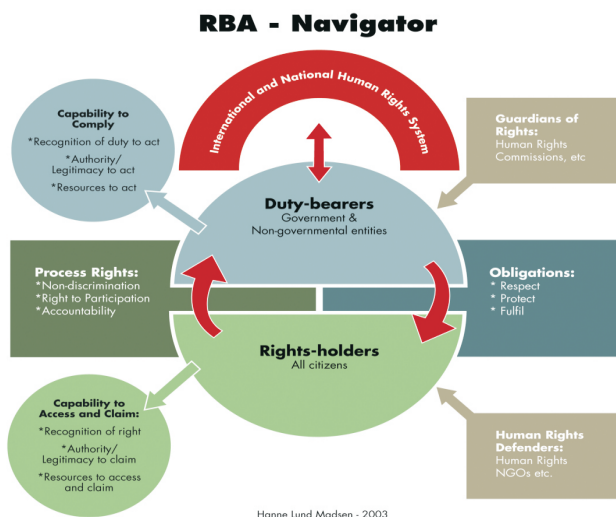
RBA - Navigator

International and National Human Rights System

Capability to Comply
*Recognition of duty to act
*Authority/ Legitimacy to act
*Resources to act

Guardians of Rights:
Human Rights Commissions, etc

Duty-bearers
Government & Non-governmental entities

Process Rights:
*Non-discrimination
*Right to Participation
*Accountability

Obligations:
* Respect
* Protect
* Fulfil

Rights-holders
All citizens

Capability to Access and Claim:
*Recognition of right
*Authority/ Legitimacy to claim
*Resources to access and claim

Human Rights Defenders:
Human Rights NGOs etc.

Hanne Lund Madsen - 2003